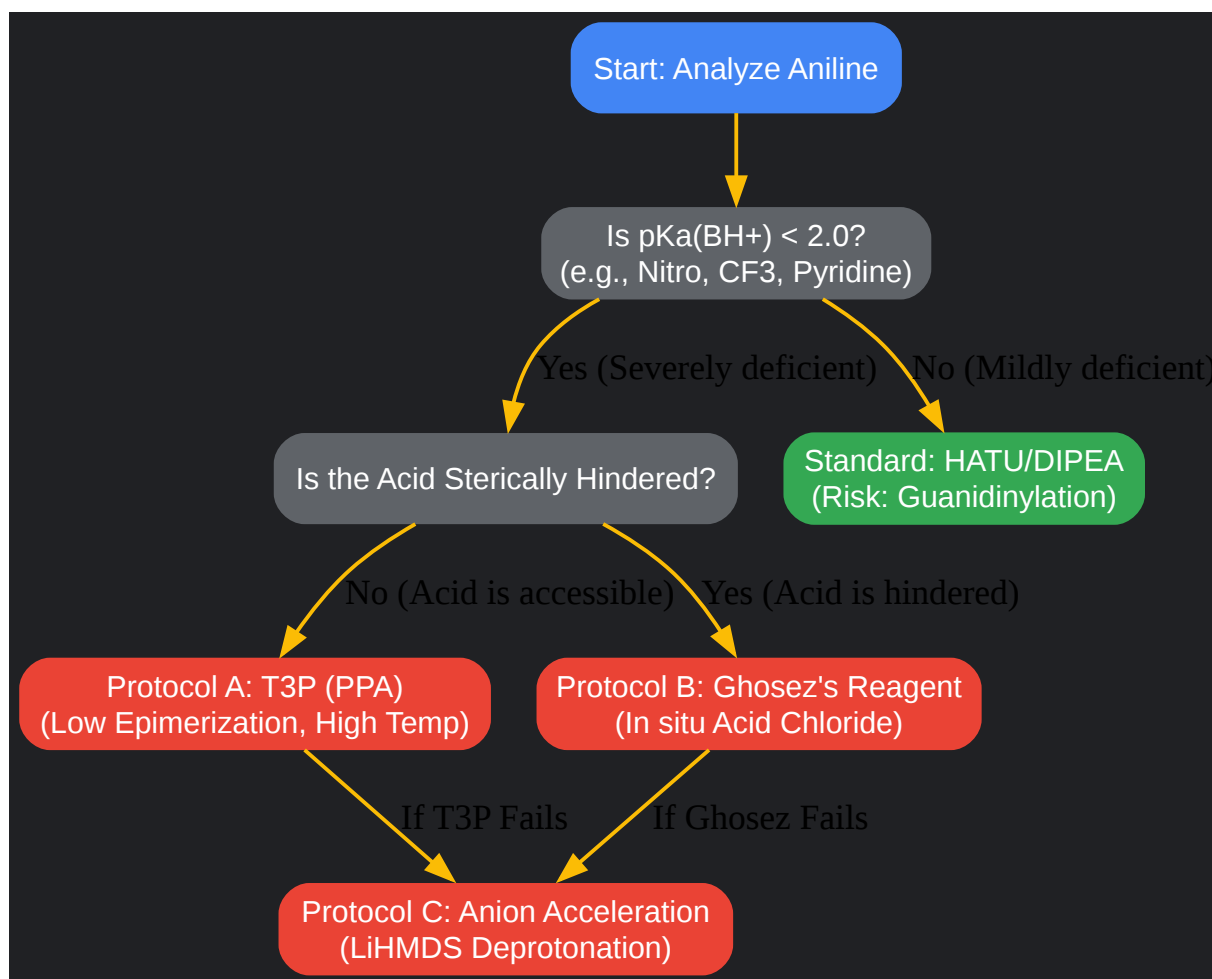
Start: Analyze Aniline

Is pKa(BH+) < 2.0?
(e.g., Nitro, CF3, Pyridine)

Yes (Severely deficient)

No (Mildly deficient)

Is the Acid Sterically Hindered?

Standard: HATU/DIPEA
(Risk: Guanidinylation)

No (Acid is accessible)

Yes (Acid is hindered)

Protocol A: T3P (PPA)
(Low Epimerization, High Temp)

Protocol B: Ghosez's Reagent
(In situ Acid Chloride)

If T3P Fails

If Ghosez Fails

Protocol C: Anion Acceleration
(LiHMDS Deprotonation)